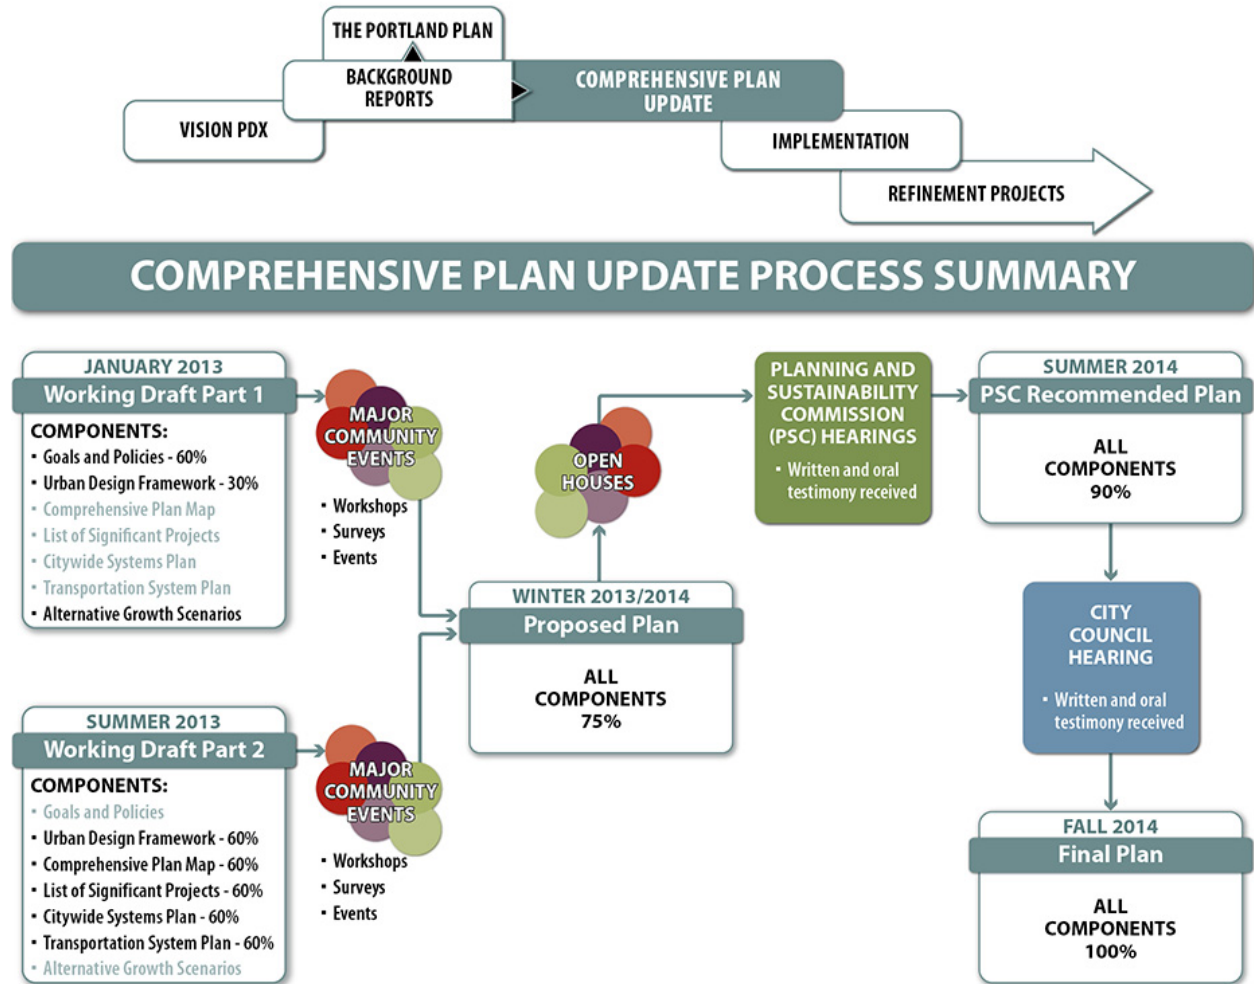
THE PORTLAND PLAN

BACKGROUND REPORTS

VISION PDX

COMPREHENSIVE PLAN UPDATE

IMPLEMENTATION

REFINEMENT PROJECTS

COMPREHENSIVE PLAN UPDATE PROCESS SUMMARY

JANUARY 2013
Working Draft Part 1
COMPONENTS:
• Goals and Policies - 60%
• Urban Design Framework - 30%
• Comprehensive Plan Map
• List of Significant Projects
• Citywide Systems Plan
• Transportation System Plan
• Alternative Growth Scenarios

MAJOR COMMUNITY EVENTS
• Workshops
• Surveys
• Events

SUMMER 2013
Working Draft Part 2
COMPONENTS:
• Goals and Policies
• Urban Design Framework - 60%
• Comprehensive Plan Map - 60%
• List of Significant Projects - 60%
• Citywide Systems Plan - 60%
• Transportation System Plan - 60%
• Alternative Growth Scenarios

MAJOR COMMUNITY EVENTS
• Workshops
• Surveys
• Events

WINTER 2013/2014
Proposed Plan
ALL COMPONENTS 75%

OPEN HOUSES

PLANNING AND SUSTAINABILITY COMMISSION (PSC) HEARINGS
• Written and oral testimony received

SUMMER 2014
PSC Recommended Plan
ALL COMPONENTS 90%

CITY COUNCIL HEARING
• Written and oral testimony received

FALL 2014
Final Plan
ALL COMPONENTS 100%